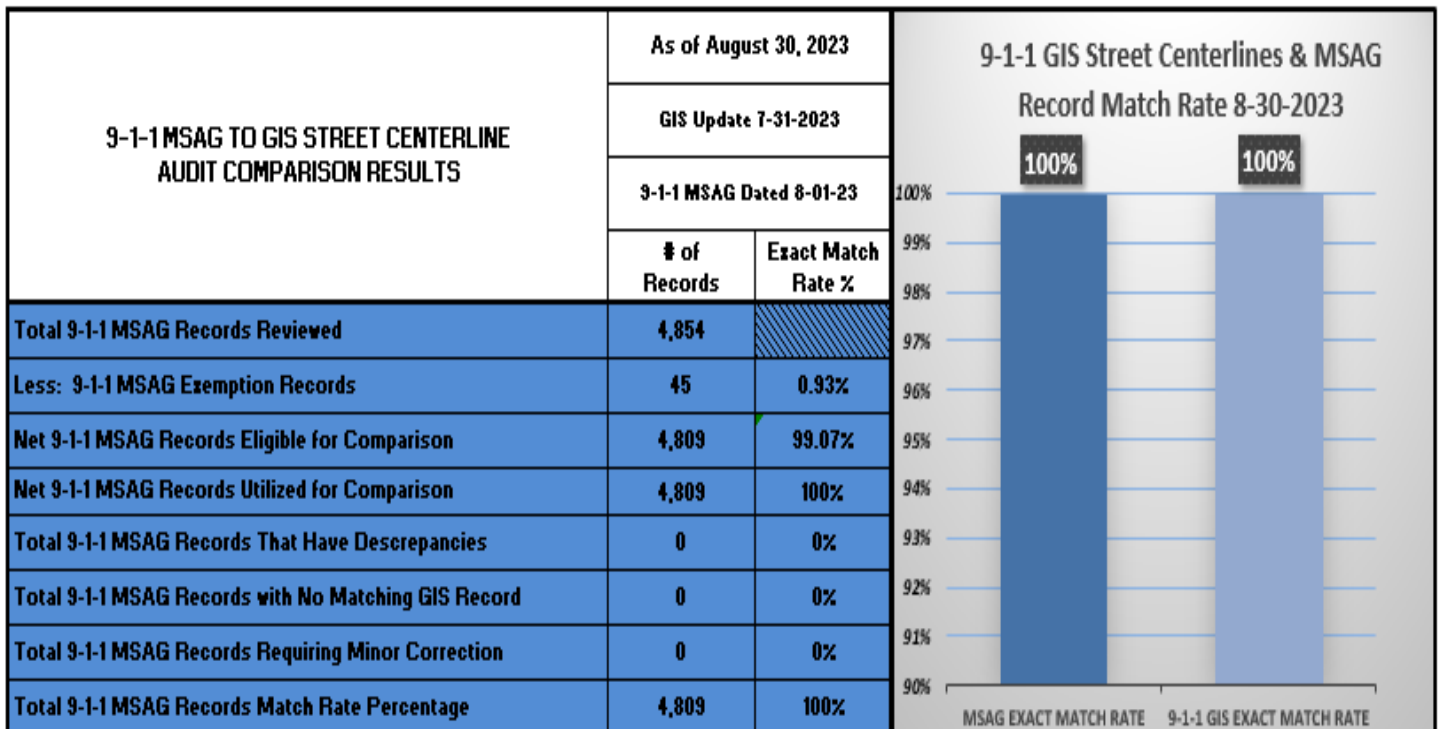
| 9-1-1 MSAG TO GIS STREET CENTERLINE AUDIT COMPARISON RESULTS | As of August 30, 2023 | |
|---|---|---|
| | GIS Update 7-31-2023 | |
| | 9-1-1 MSAG Dated 8-01-23 | |
| | # of Records | Exact Match Rate % |
| Total 9-1-1 MSAG Records Reviewed | 4,854 | |
| Less: 9-1-1 MSAG Exemption Records | 45 | 0.93% |
| Net 9-1-1 MSAG Records Eligible for Comparison | 4,809 | 99.07% |
| Net 9-1-1 MSAG Records Utilized for Comparison | 4,809 | 100% |
| Total 9-1-1 MSAG Records That Have Descrepancies | 0 | 0% |
| Total 9-1-1 MSAG Records with No Matching GIS Record | 0 | 0% |
| Total 9-1-1 MSAG Records Requiring Minor Correction | 0 | 0% |
| Total 9-1-1 MSAG Records Match Rate Percentage | 4,809 | 100% |

9-1-1 GIS Street Centerlines & MSAG Record Match Rate 8-30-2023

100% 100%

100% 99% 98% 97% 96% 95% 94% 93% 92% 91% 90%

MSAG EXACT MATCH RATE
9-1-1 GIS EXACT MATCH RATE